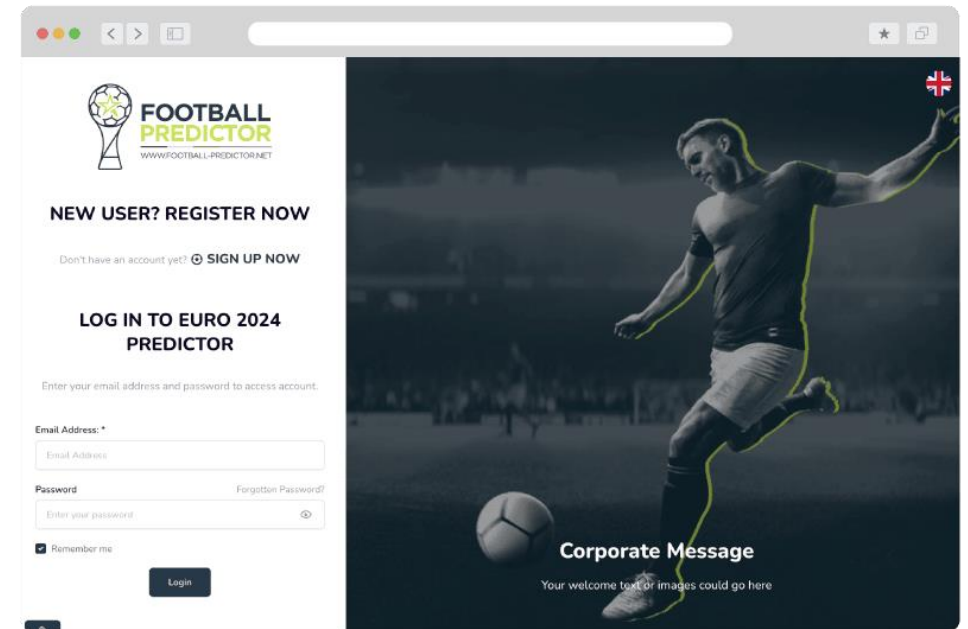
FOOTBALL PREDICTOR
WWW.FOOTBALL-PREDICTOR.NET

NEW USER? REGISTER NOW

Don't have an account yet? SIGN UP NOW

LOG IN TO EURO 2024 PREDICTOR

Enter your email address and password to access account.

Email Address: *
Email Address

Password
Forgotten Password?
Enter your password

Remember me

Login

Corporate Message
Your welcome text or images could go here